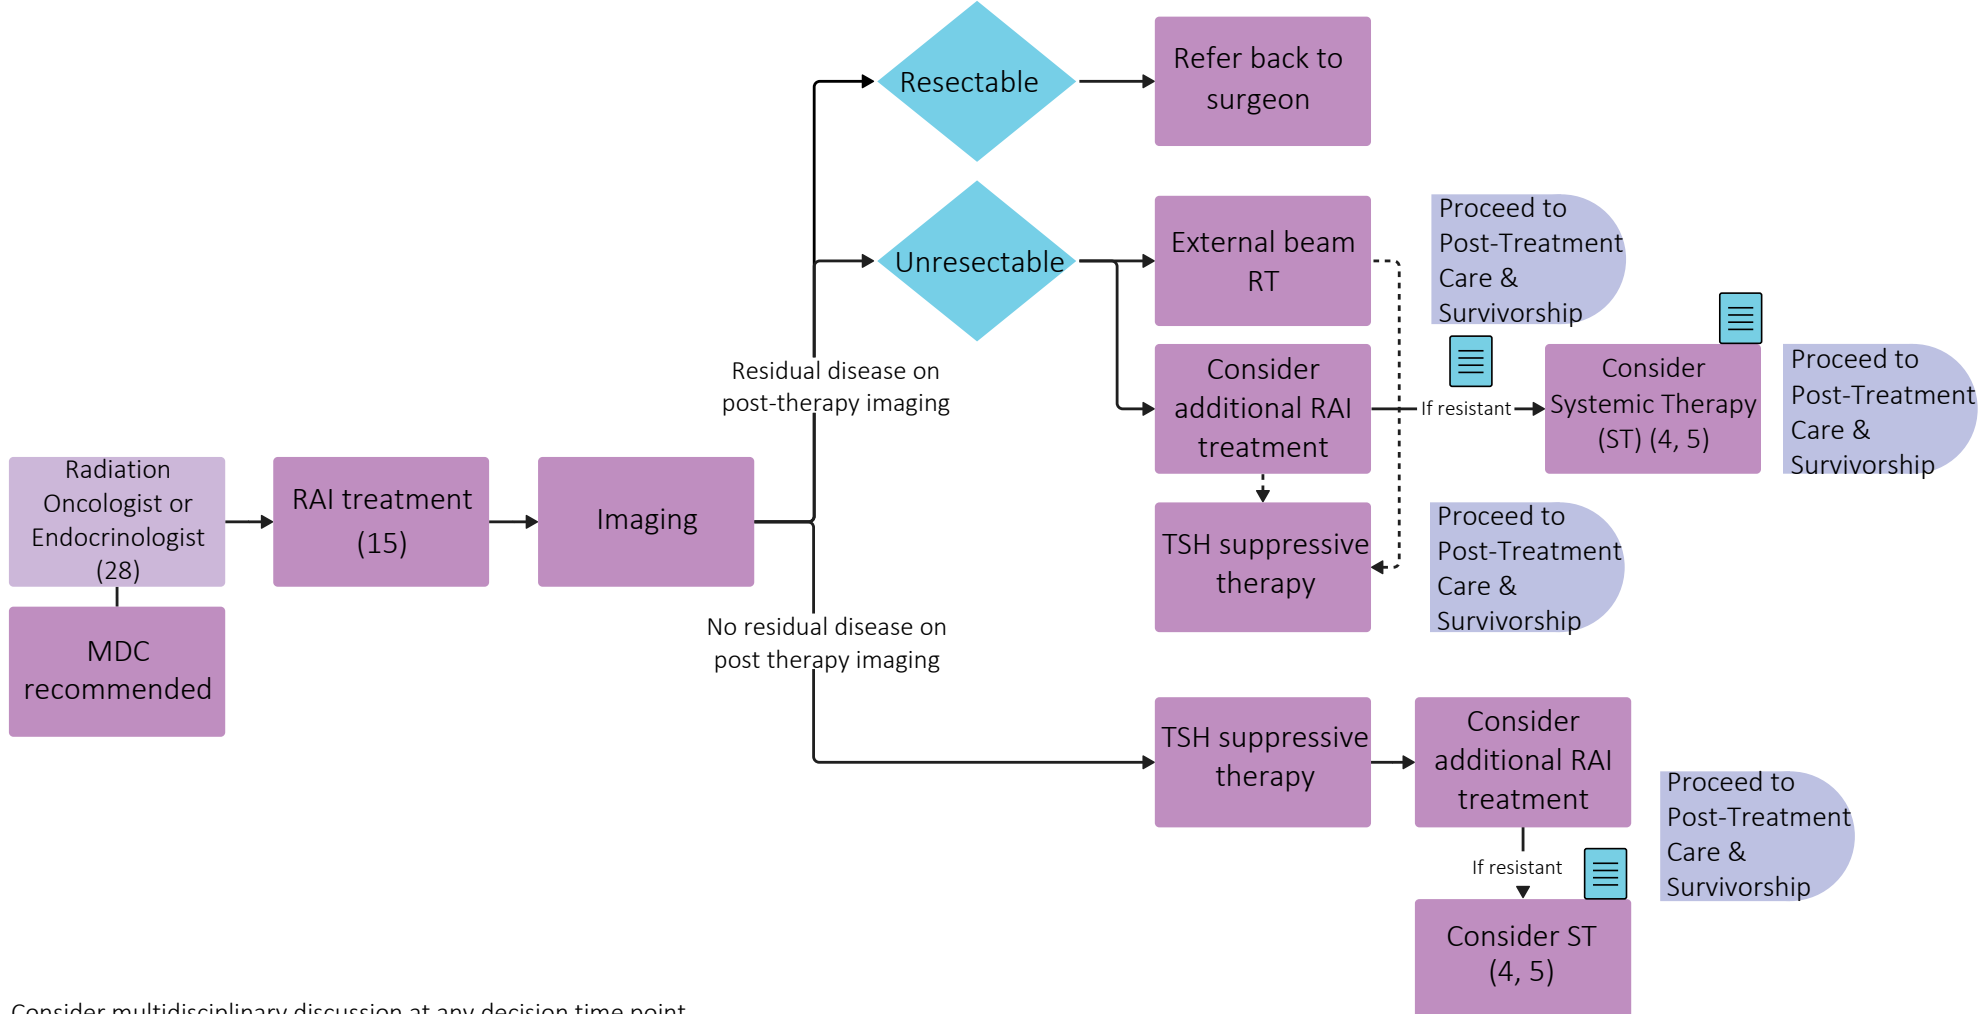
Radiation Oncologist or Endocrinologist (28)

MDC recommended

RAI treatment (15)

Imaging

Residual disease on post-therapy imaging

Resectable

Refer back to surgeon

Unresectable

External beam RT

Proceed to Post-Treatment Care & Survivorship

Consider additional RAI treatment

If resistant

Consider Systemic Therapy (ST) (4, 5)

Proceed to Post-Treatment Care & Survivorship

TSH suppressive therapy

Proceed to Post-Treatment Care & Survivorship

No residual disease on post therapy imaging

TSH suppressive therapy

Consider additional RAI treatment

Proceed to Post-Treatment Care & Survivorship

If resistant

Consider ST (4, 5)

Consider multidisciplinary discussion at any decision time point